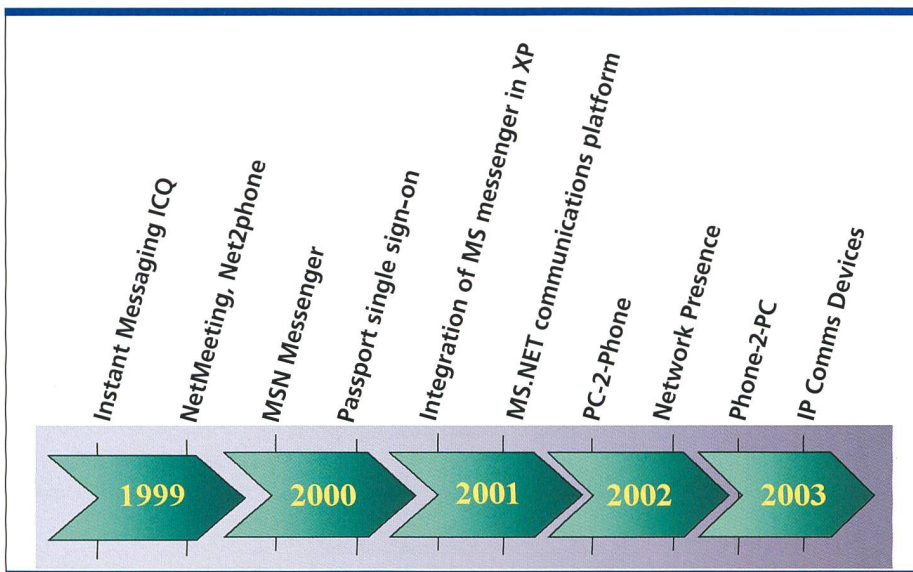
Instant Messaging ICQ

NetMeeting, Net2phone

MSN Messenger

Passport single sign-on

Integration of MS messenger in XP

MS.NET communications platform

PC-2-Phone

Network Presence

Phone-2-PC

IP Comms Devices

1999

2000

2001

2002

2003